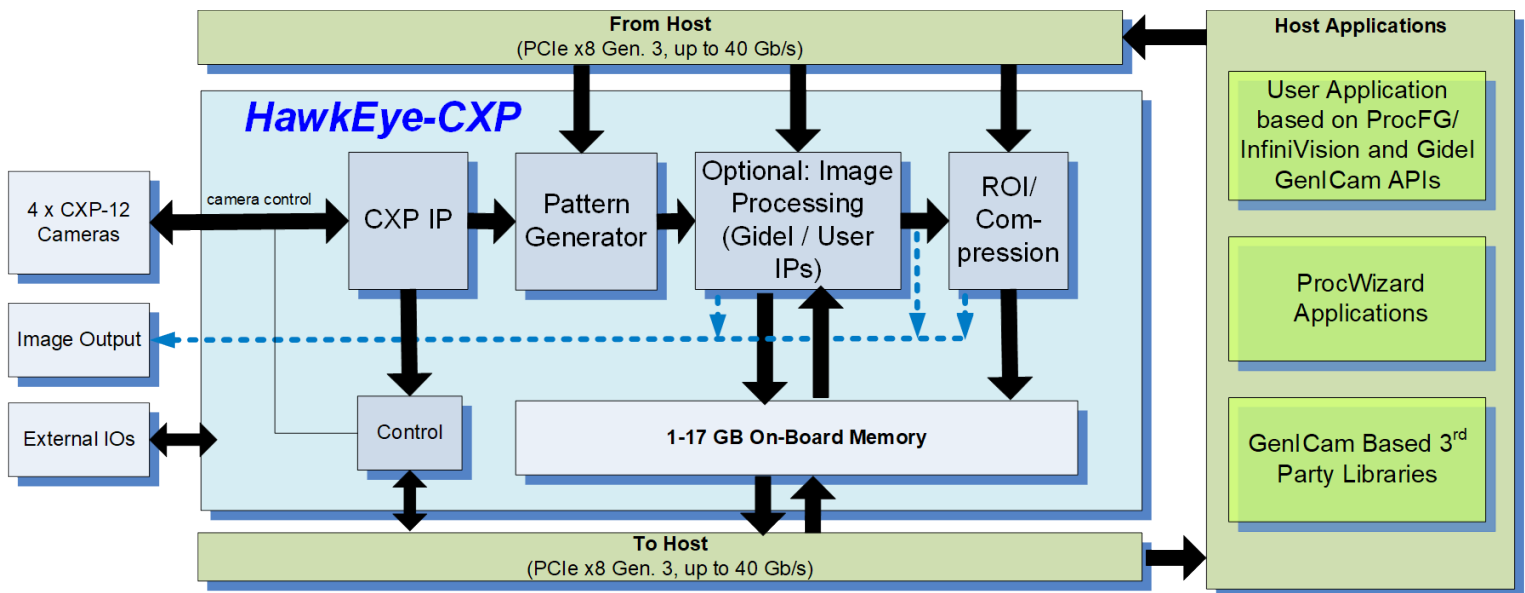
From Host
(PCIe x8 Gen. 3, up to 40 Gb/s)

Host Applications

HawkEye-CXP

User Application based on ProcFG/ InfiniVision and Gidel GenICam APIs

4 x CXP-12 Cameras

camera control

CXP IP

Pattern Generator

Optional: Image Processing (Gidel / User IPs)

ROI/ Compression

ProcWizard Applications

Image Output

External IOs

Control

1-17 GB On-Board Memory

GenICam Based 3$^{rd}$ Party Libraries

To Host
(PCIe x8 Gen. 3, up to 40 Gb/s)